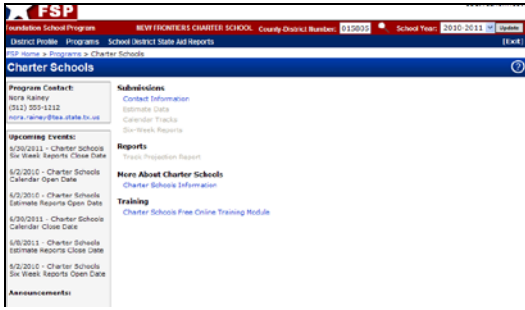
FSP

Foundation School Program NEW FRONTIERS CHARTER SCHOOL County-District Number: 015805 School Year: 2010-2011 Update

District Profile Programs School District State Aid Reports [Exit]

FSP Home > Programs > Charter Schools

Charter Schools

Program Contact:
Nora Rainey
(512) 555-1212
nora.rainey@tea.state.tx.us

Upcoming Events:

6/30/2011 - Charter Schools Six Week Reports Close Date

6/2/2010 - Charter Schools Calendar Open Date

6/2/2010 - Charter Schools Estimate Reports Open Date

6/30/2011 - Charter Schools Calendar Close Date

6/8/2011 - Charter Schools Estimate Reports Close Date

6/2/2010 - Charter Schools Six Week Reports Open Date

Announcements:

Submissions
Contact Information
Estimate Data
Calendar Tracks
Six-Week Reports

Reports
Track Projection Report

More About Charter Schools
Charter Schools Information

Training
Charter Schools Free Online Training Module